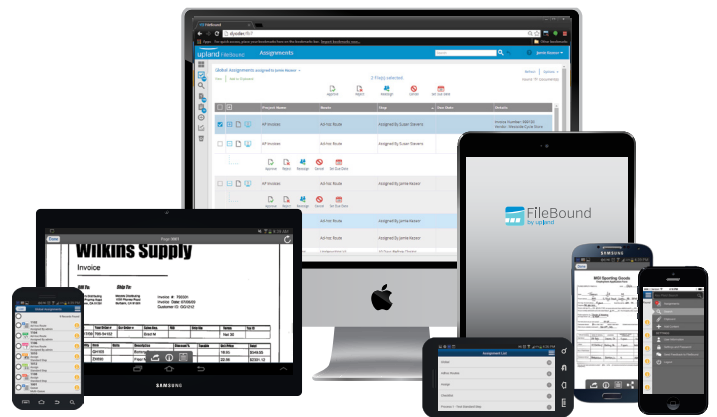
FileBound

upland FileBound

Assignments

Global Assignments

3 File(s) selected

Approve

Reject

Reassign

Cancel

Set Due Date

Project Name

Route

Step

Due Date

Details

AP Invoices

Ad Hoc Route

Assigned By Susan Stevens

AP Invoices

Ad Hoc Route

Assigned By Susan Stevens

AP Invoices

Ad Hoc Route

Assigned By Jamie Keaner

AP Invoices

Ad Hoc Route

Assigned By Jamie Keaner

Wilkins Supply

Invoice

Bill To

Ship To

SAMSUNG

FileBound

by upland

Global Assignments

Assignment List

SAMSUNG

MD Sporting Goods